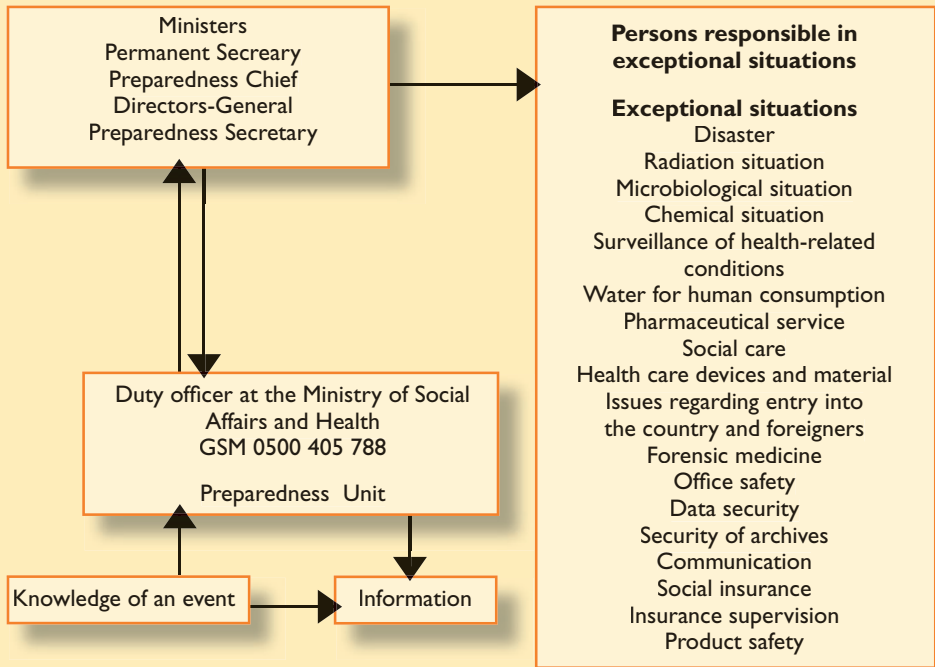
Ministers
Permanent Secreary
Preparedness Chief
Directors-General
Preparedness Secretary

Duty officer at the Ministry of Social Affairs and Health
GSM 0500 405 788

Preparedness Unit

Knowledge of an event

Information

**Persons responsible in exceptional situations**

**Exceptional situations**
Disaster
Radiation situation
Microbiological situation
Chemical situation
Surveillance of health-related conditions
Water for human consumption
Pharmaceutical service
Social care
Health care devices and material
Issues regarding entry into the country and foreigners
Forensic medicine
Office safety
Data security
Security of archives
Communication
Social insurance
Insurance supervision
Product safety